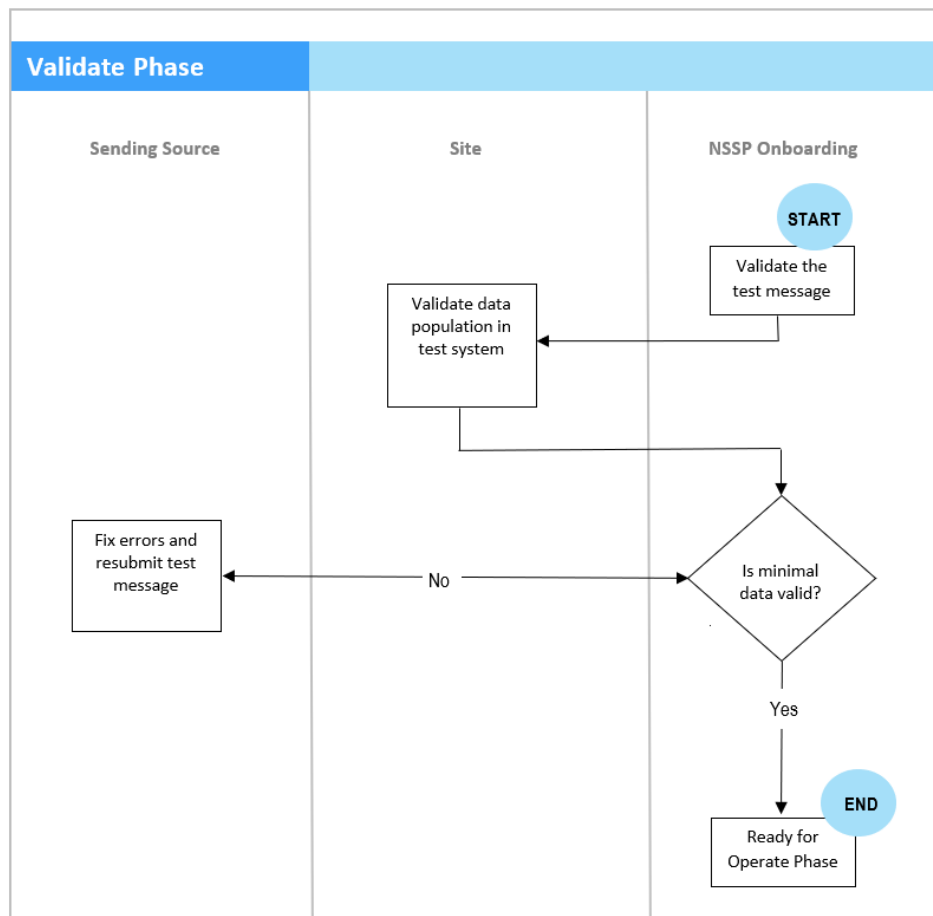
Validate Phase

Sending Source

Site

NSSP Onboarding

START

Validate the test message

Validate data population in test system

Fix errors and resubmit test message

No

Is minimal data valid?

Yes

END

Ready for Operate Phase